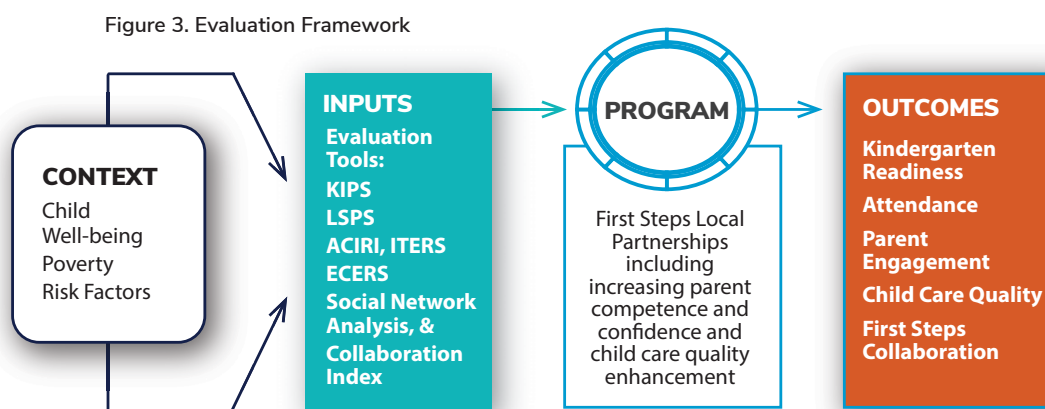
Figure 3. Evaluation Framework

CONTEXT
Child
Well-being
Poverty
Risk Factors

INPUTS
Evaluation Tools:
KIPS
LSPS
ACIRI, ITERS
ECERS
Social Network Analysis, &
Collaboration Index

PROGRAM

First Steps Local Partnerships including increasing parent competence and confidence and child care quality enhancement

OUTCOMES
Kindergarten Readiness
Attendance
Parent Engagement
Child Care Quality
First Steps Collaboration